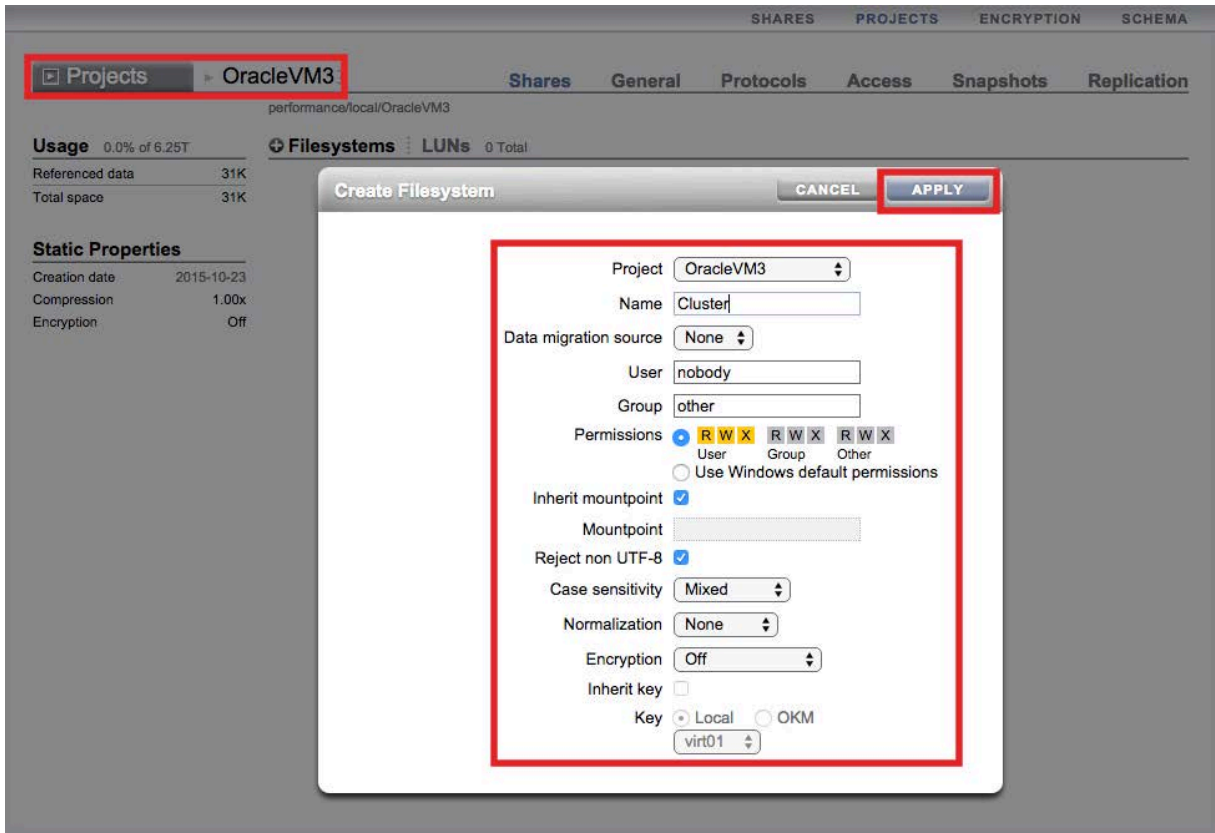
SHARES PROJECTS ENCRYPTION SCHEMA

Projects ▸ OracleVM3

Shares General Protocols Access Snapshots Replication

performance/local/OracleVM3

Usage 0.0% of 6.25T

| | |
|---|---|
| Referenced data | 31K |
| Total space | 31K |

Static Properties

| | |
|---|---|
| Creation date | 2015-10-23 |
| Compression | 1.00x |
| Encryption | Off |

Filesystems LUNs 0 Total

Create Filesystem CANCEL APPLY

Project OracleVM3

Name Cluster

Data migration source None

User nobody

Group other

Permissions R W X R W X R W X
User Group Other
Use Windows default permissions

Inherit mountpoint

Mountpoint

Reject non UTF-8

Case sensitivity Mixed

Normalization None

Encryption Off

Inherit key

Key Local OKM

virt01